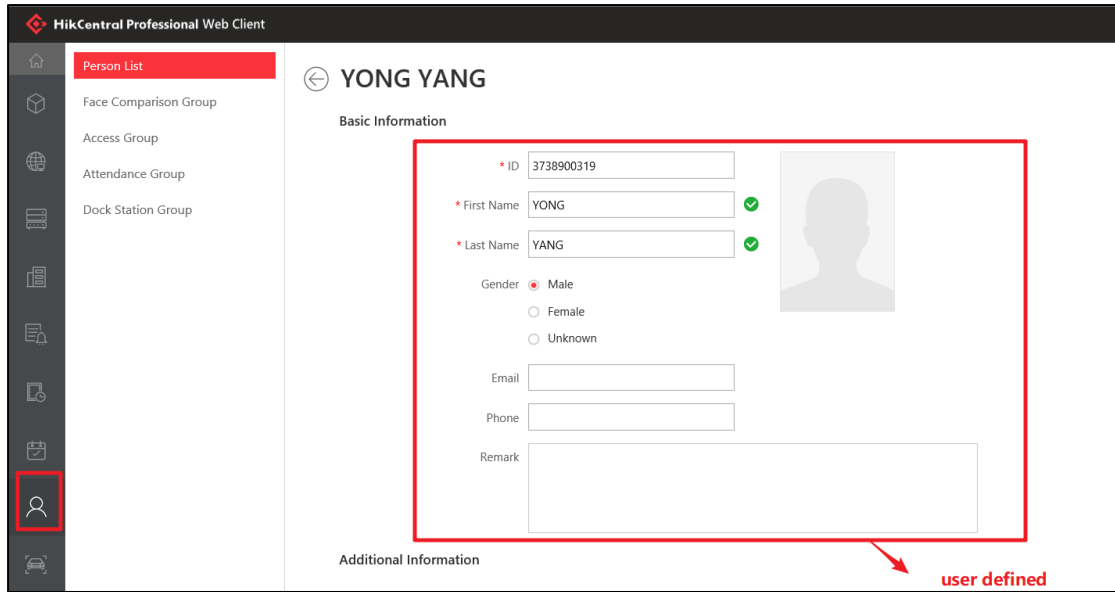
HikCentral Professional Web Client

Person List
Face Comparison Group
Access Group
Attendance Group
Dock Station Group

YONG YANG

Basic Information

* ID 3738900319
* First Name YONG
* Last Name YANG
Gender Male
Female
Unknown
Email
Phone
Remark

Additional Information

user defined